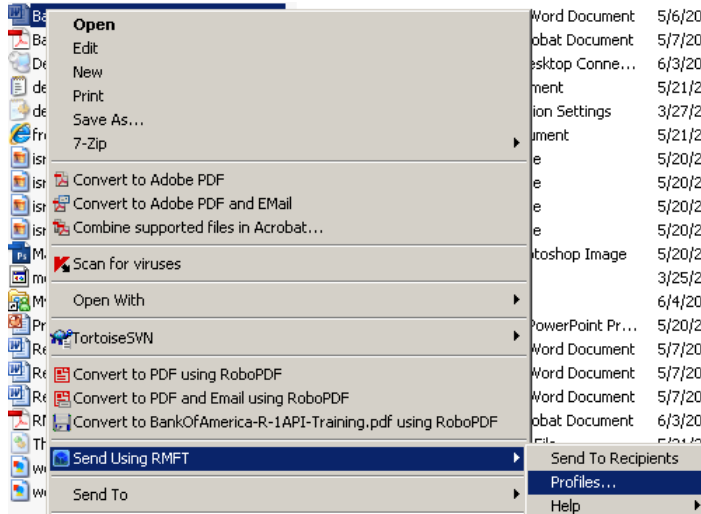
Ba
Ba
De
de
de
fre
isr
isr
isr
isr
M
m
My
Pr
Re
Re
Re
RI
Th
w
w

Open
Edit
New
Print
Save As...
7-Zip
Convert to Adobe PDF
Convert to Adobe PDF and EMail
Combine supported files in Acrobat...
Scan for viruses
Open With
TortoiseSVN
Convert to PDF using RoboPDF
Convert to PDF and Email using RoboPDF
Convert to BankOfAmerica-R-1API-Training.pdf using RoboPDF
Send Using RMFT
Send To

Word Document 5/6/20
obat Document 5/7/20
esktop Conne... 6/3/20
ment 5/21/2
ion Settings 3/27/2
ument 5/21/2
e 5/20/2
e 5/20/2
e 5/20/2
e 5/20/2
otoshop Image 5/20/2
3/25/2
6/4/20
PowerPoint Pr... 5/20/2
Word Document 5/7/20
Word Document 5/7/20
Word Document 5/7/20
obat Document 6/3/20

Send To Recipients
Profiles...
Help